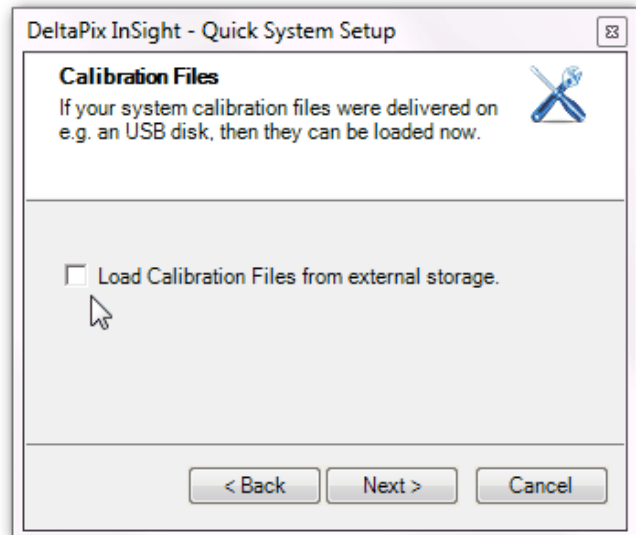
DeltaPix InSight - Quick System Setup

Calibration Files
If your system calibration files were delivered on e.g. an USB disk, then they can be loaded now.

Load Calibration Files from external storage.

< Back
Next >
Cancel